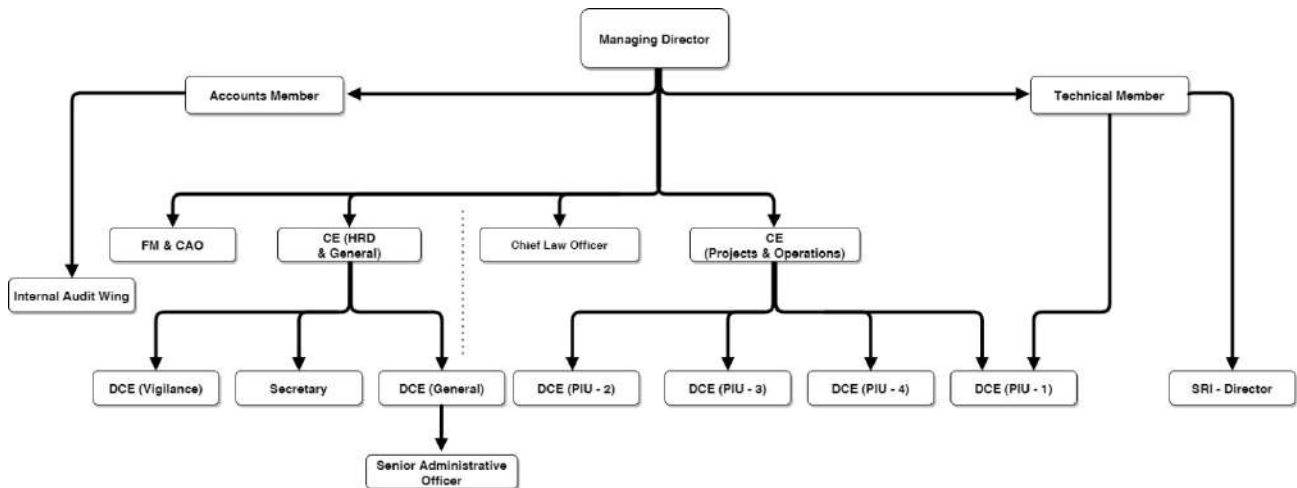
Managing Director

Accounts Member

Technical Member

FM & CAO

CE (HRD & General)

Chief Law Officer

CE (Projects & Operations)

Internal Audit Wing

DCE (Vigilance)

Secretary

DCE (General)

DCE (PIU - 2)

DCE (PIU - 3)

DCE (PIU - 4)

DCE (PIU - 1)

SRI - Director

Senior Administrative Officer